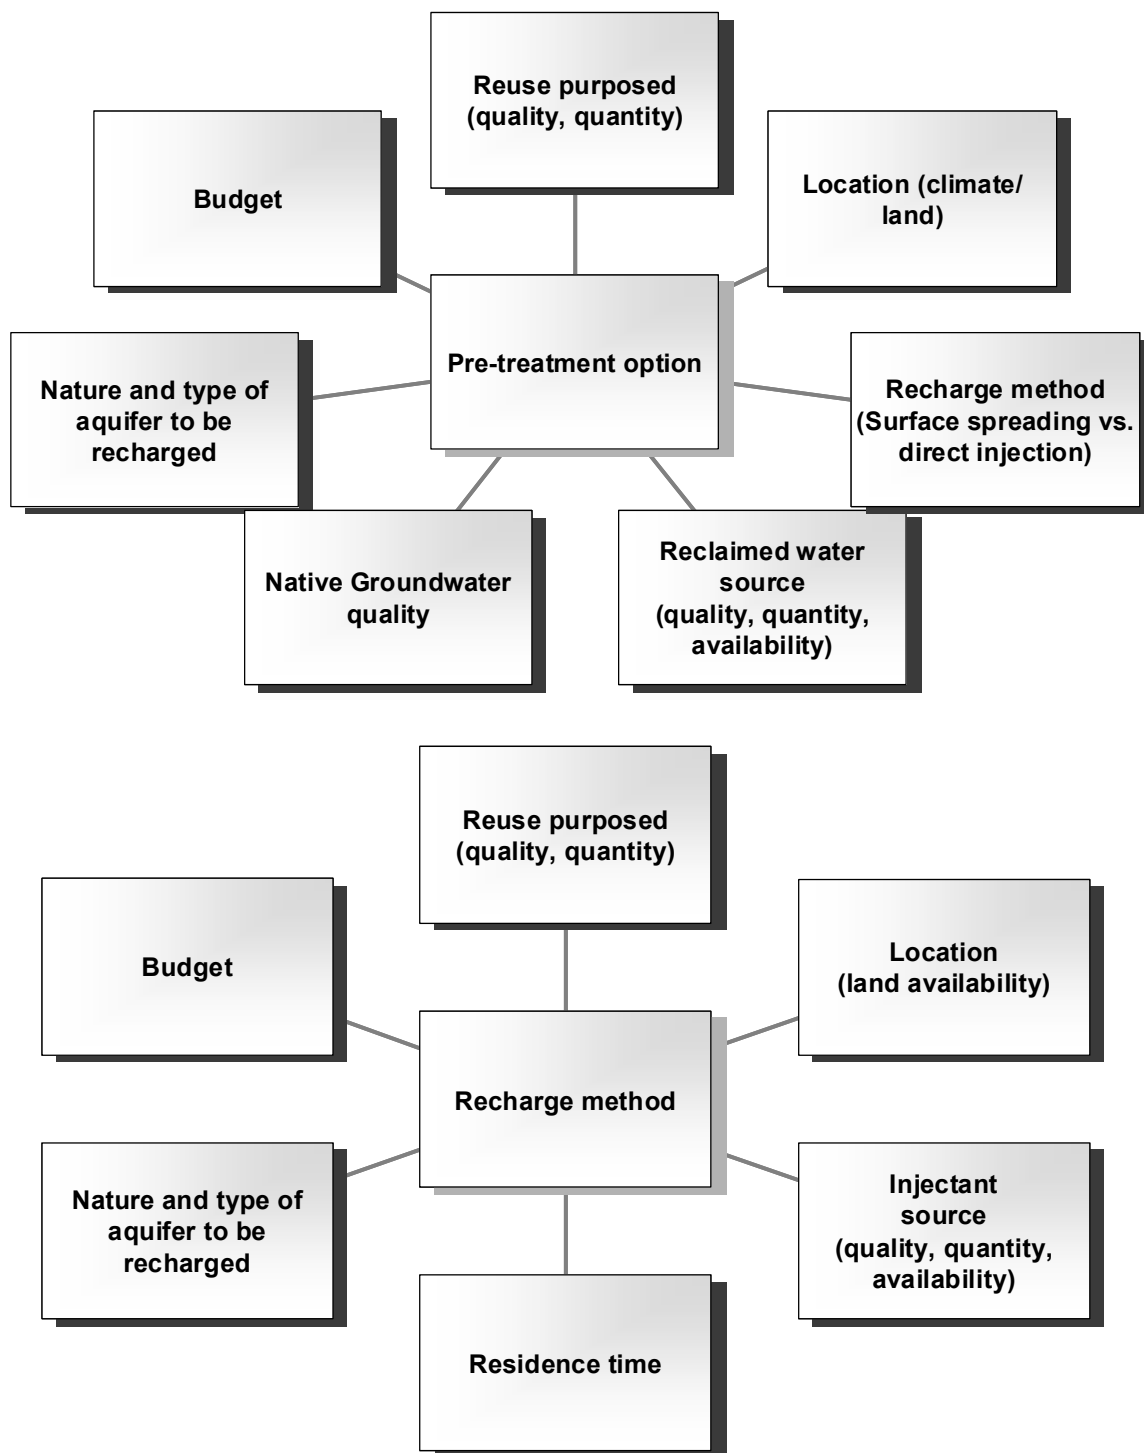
Reuse purposed (quality, quantity)

Budget

Location (climate/ land)

Pre-treatment option

Nature and type of aquifer to be recharged

Recharge method (Surface spreading vs. direct injection)

Native Groundwater quality

Reclaimed water source (quality, quantity, availability)

Reuse purposed (quality, quantity)

Budget

Location (land availability)

Recharge method

Nature and type of aquifer to be recharged

Injectant source (quality, quantity, availability)

Residence time